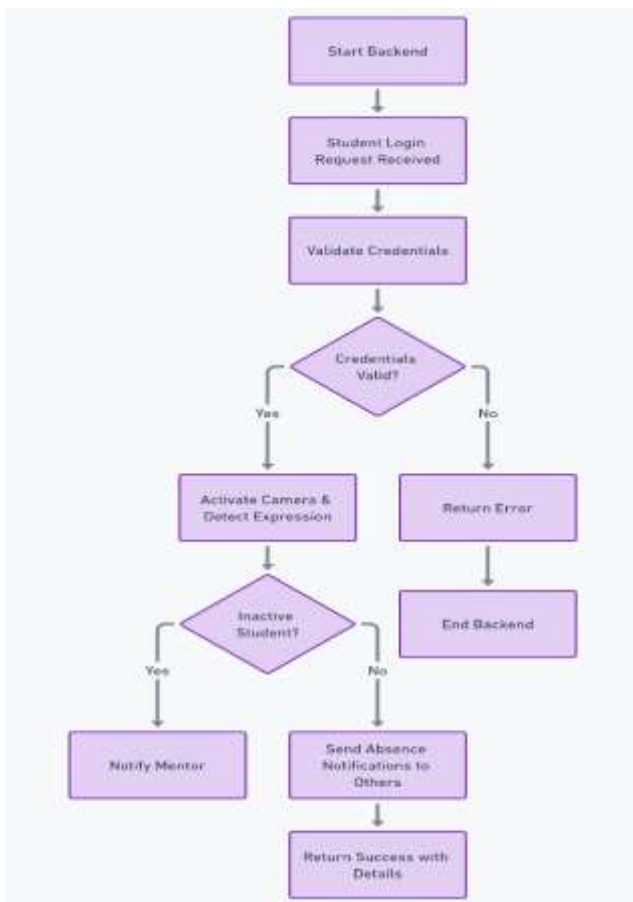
Start Backend

Student Login Request Received

Validate Credentials

Credentials Valid?

Yes

No

Activate Camera & Detect Expression

Return Error

End Backend

Inactive Student?

Yes

No

Notify Mentor

Send Absence Notifications to Others

Return Success with Details